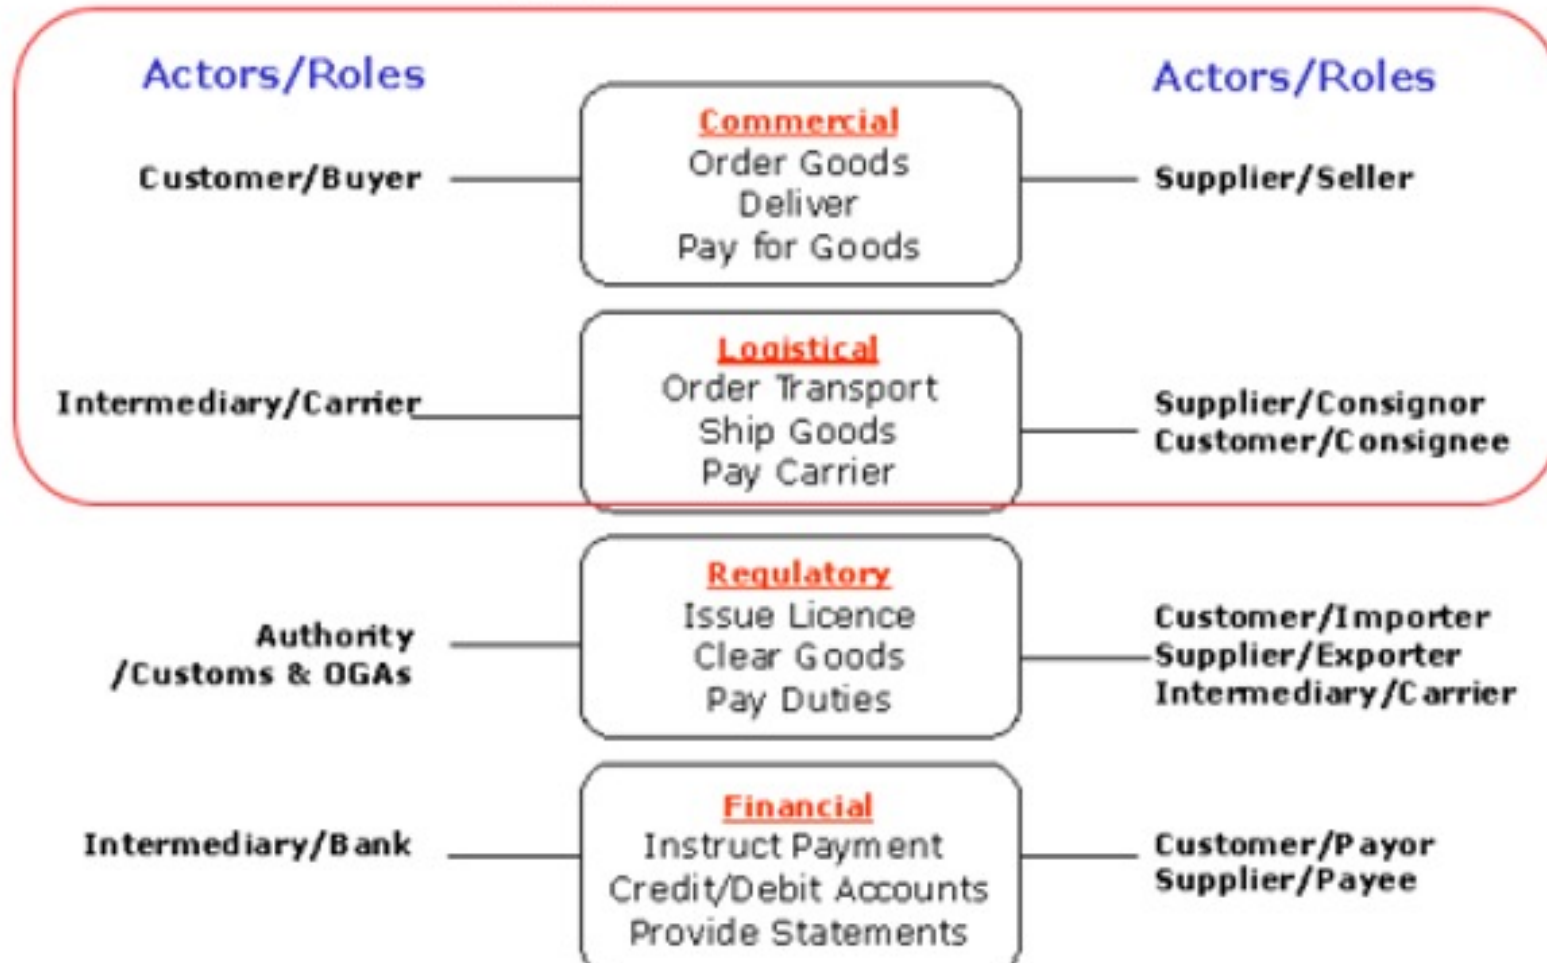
Actors/Roles

Actors/Roles

Customer/Buyer

Commercial
Order Goods
Deliver
Pay for Goods

Supplier/Seller

Intermediary/Carrier

Logistical
Order Transport
Ship Goods
Pay Carrier

Supplier/Consignor
Customer/Consignee

Authority /Customs & OGAs

Regulatory
Issue Licence
Clear Goods
Pay Duties

Customer/Importer
Supplier/Exporter
Intermediary/Carrier

Intermediary/Bank

Financial
Instruct Payment
Credit/Debit Accounts
Provide Statements

Customer/Payor
Supplier/Payee